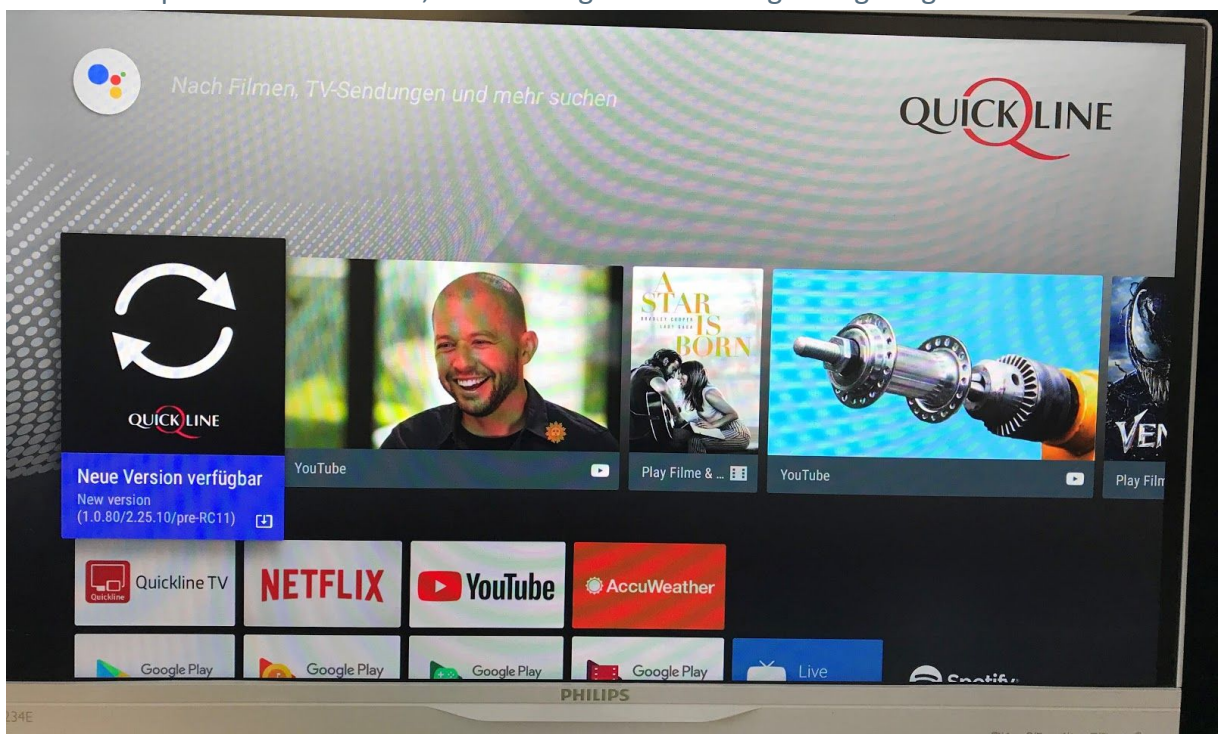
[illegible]

Nach Filmen, TV-Sendungen und mehr suchen

QUICKLINE

QUICKLINE

Neue Version verfügbar
New version
(1.0.80/2.25.10/pre-RC11)

YouTube

A STAR IS BORN

Play Filme & ...

YouTube

VEN

Play Film

Quickline
Quickline TV

NETFLIX

YouTube

AccuWeather

Google Play

Google Play

Google Play

Google Play

Live

Spotify

PHILIPS

234E